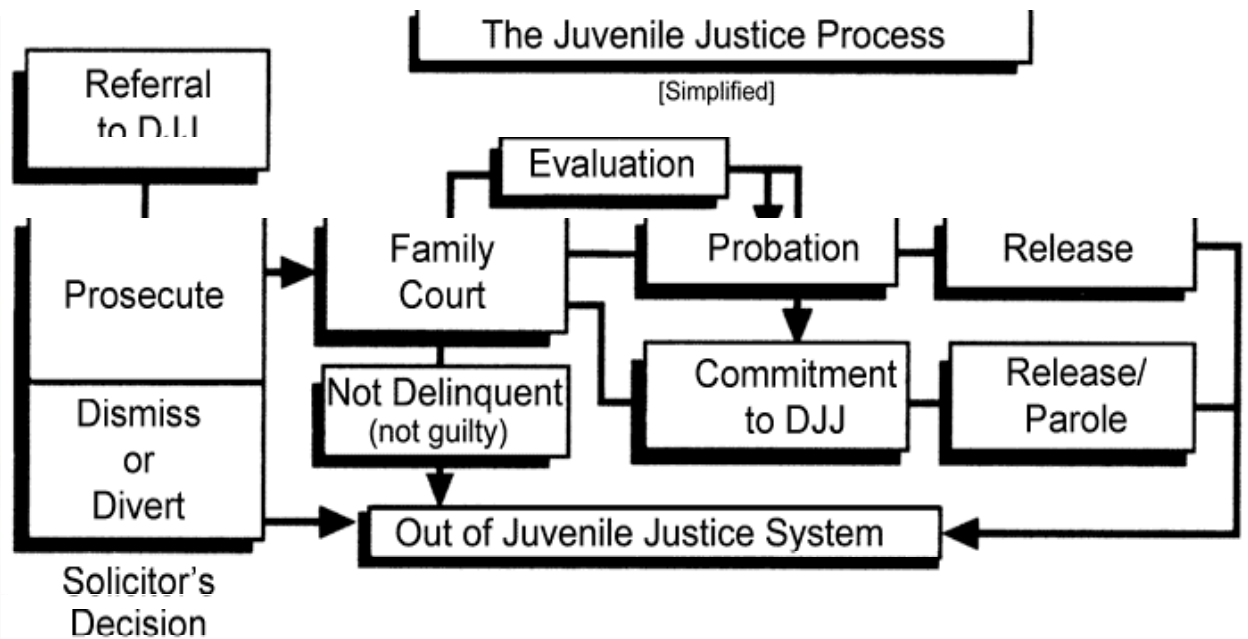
The Juvenile Justice Process

[Simplified]

Referral to DJJ

Evaluation

Prosecute

Family Court

Probation

Release

Commitment to DJJ

Release/ Parole

Not Delinquent (not guilty)

Dismiss or Divert

Out of Juvenile Justice System

Solicitor's Decision